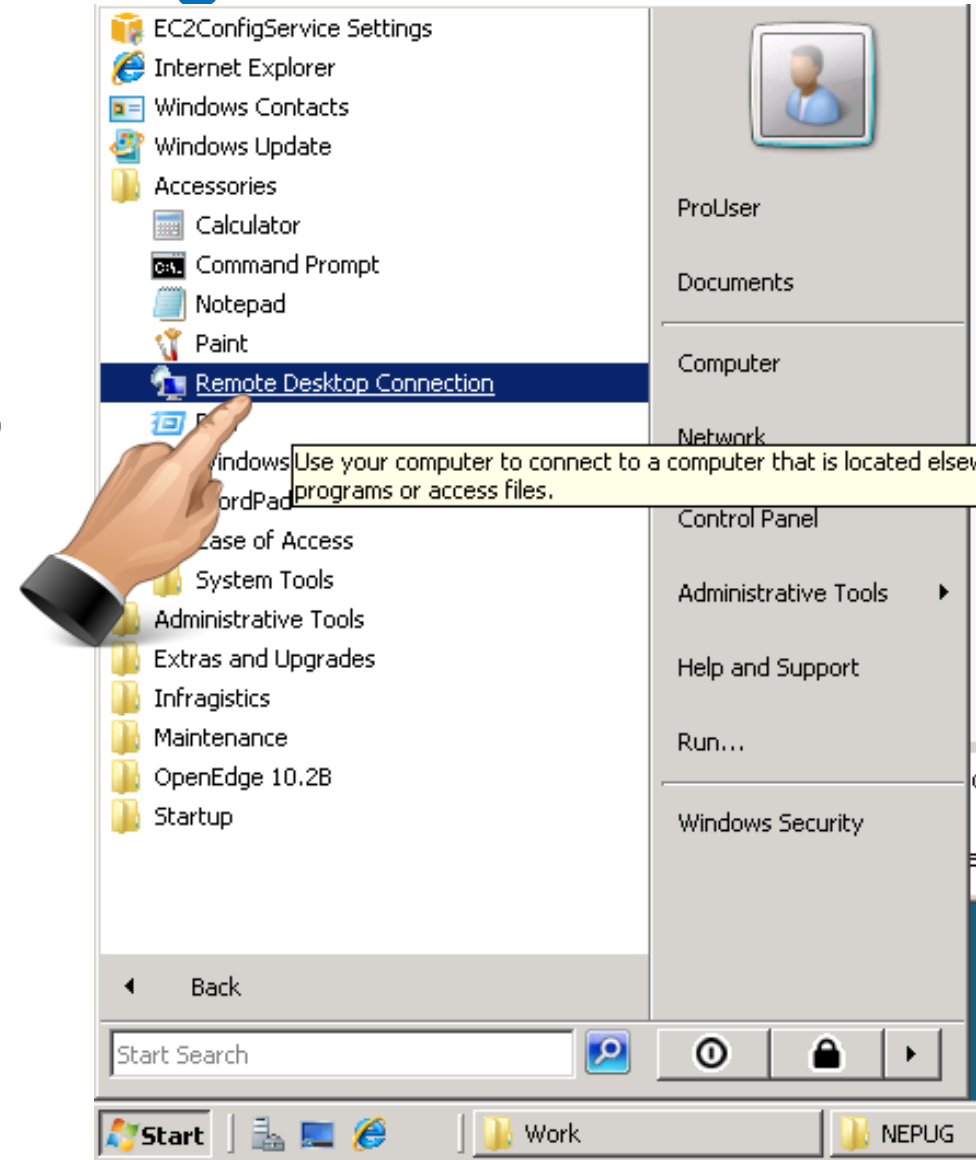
EC2ConfigService Settings
Internet Explorer
Windows Contacts
Windows Update
Accessories
Calculator
Command Prompt
Notepad
Paint
Remote Desktop Connection
R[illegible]
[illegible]indows
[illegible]ordPad
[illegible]ase of Access
System Tools
Administrative Tools
Extras and Upgrades
Infragistics
Maintenance
OpenEdge 10.2B
Startup

Use your computer to connect to a computer that is located elsew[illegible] programs or access files.

ProUser
Documents
Computer
Network
Control Panel
Administrative Tools
Help and Support
Run...
Windows Security

Back
Start Search

Start
Work
NEPUG